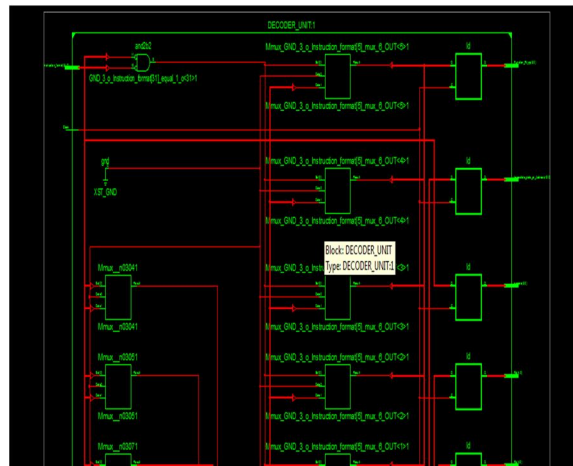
DECODER_UNIT:1

and2b2

GND_3_o_Instruction_format[31]_equal_1_o<31>1

Mmux_GND_3_o_Instruction_format[5]_mux_6_OUT<5>1

Mmux_GND_3_o_Instruction_format[5]_mux_6_OUT<5>1

ld

gnd

XST_GND

Mmux_GND_3_o_Instruction_format[5]_mux_6_OUT<4>1

Mmux_GND_3_o_Instruction_format[5]_mux_6_OUT<4>1

ld

Mmux__n03041

Mmux_GND_3_o_Instr

Block: DECODER_UNIT
Type: DECODER_UNIT:1

<3>1

Mmux__n03041

Mmux_GND_3_o_Instruction_format[5]_mux_6_OUT<3>1

ld

Mmux__n03051

Mmux_GND_3_o_Instruction_format[5]_mux_6_OUT<2>1

Mmux__n03051

Mmux_GND_3_o_Instruction_format[5]_mux_6_OUT<2>1

ld

Mmux__n03071

Mmux_GND_3_o_Instruction_format[5]_mux_6_OUT<1>1